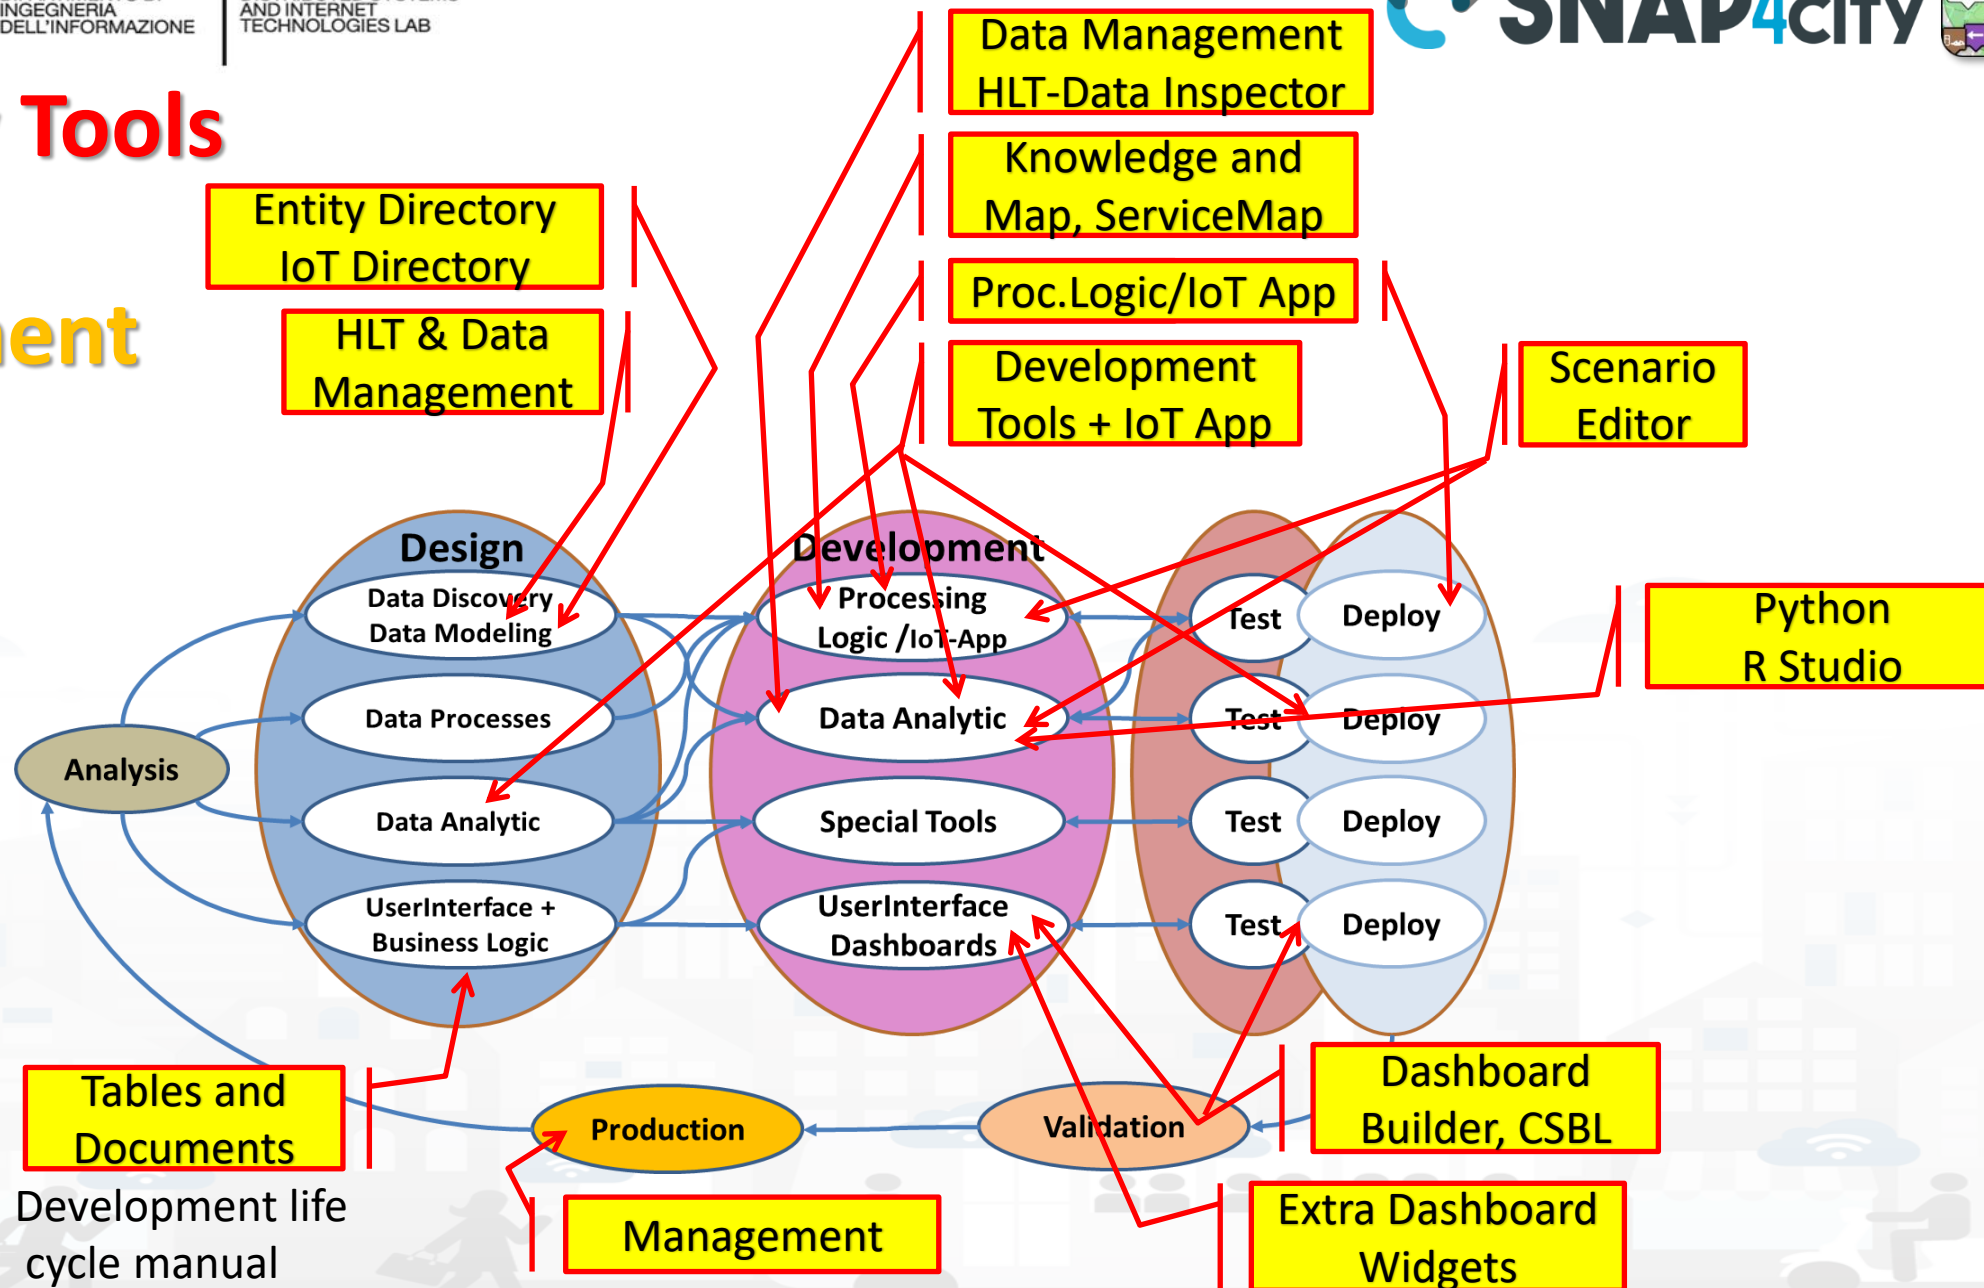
INGEGNERIA DELL'INFORMAZIONE

AND INTERNET TECHNOLOGIES LAB

SNAP4CITY

Tools

ent

Data Management HLT-Data Inspector

Knowledge and Map, ServiceMap

Proc.Logic/IoT App

Development Tools + IoT App

Scenario Editor

Entity Directory IoT Directory

HLT & Data Management

Python R Studio

Design

Data Discovery
Data Modeling

Data Processes

Data Analytic

UserInterface + Business Logic

Analysis

Development

Processing Logic /IoT-App

Data Analytic

Special Tools

UserInterface Dashboards

Test

Deploy

Test

Deploy

Test

Deploy

Test

Deploy

Tables and Documents

Production

Validation

Dashboard Builder, CSBL

Development life cycle manual

Management

Extra Dashboard Widgets